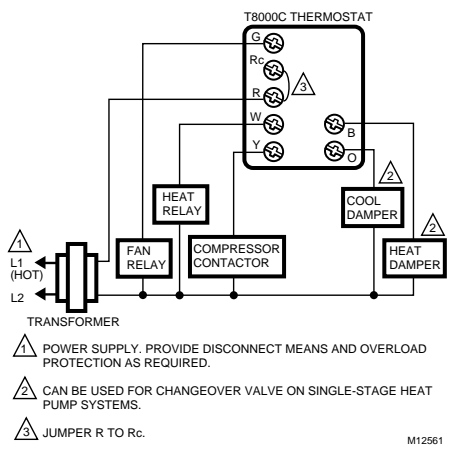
T8000C THERMOSTAT

G

Rc

R

3

W

Y

B

O

HEAT RELAY

2

COOL DAMPER

2

HEAT DAMPER

1

L1 (HOT)

L2

FAN RELAY

COMPRESSOR CONTACTOR

TRANSFORMER

1 POWER SUPPLY. PROVIDE DISCONNECT MEANS AND OVERLOAD PROTECTION AS REQUIRED.

2 CAN BE USED FOR CHANGEOVER VALVE ON SINGLE-STAGE HEAT PUMP SYSTEMS.

3 JUMPER R TO Rc.

M12561